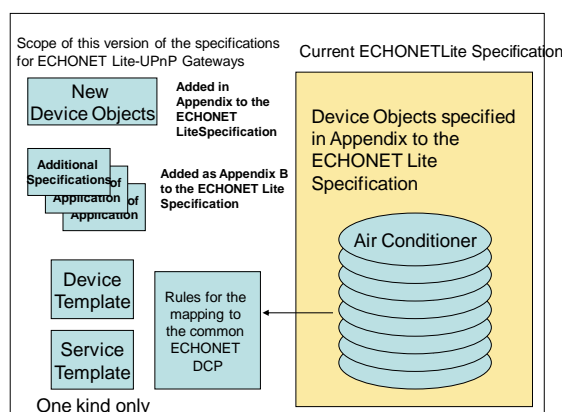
Scope of this version of the specifications for ECHONET Lite-UPnP Gateways

Current ECHONETLite Specification

New Device Objects

Added in Appendix to the ECHONET LiteSpecification

Additional Specifications of Application of Application

Added as Appendix B to the ECHONET Lite Specification

Device Objects specified in Appendix to the ECHONET Lite Specification

Air Conditioner

Device Template

Rules for the mapping to the common ECHONET DCP

Service Template

One kind only